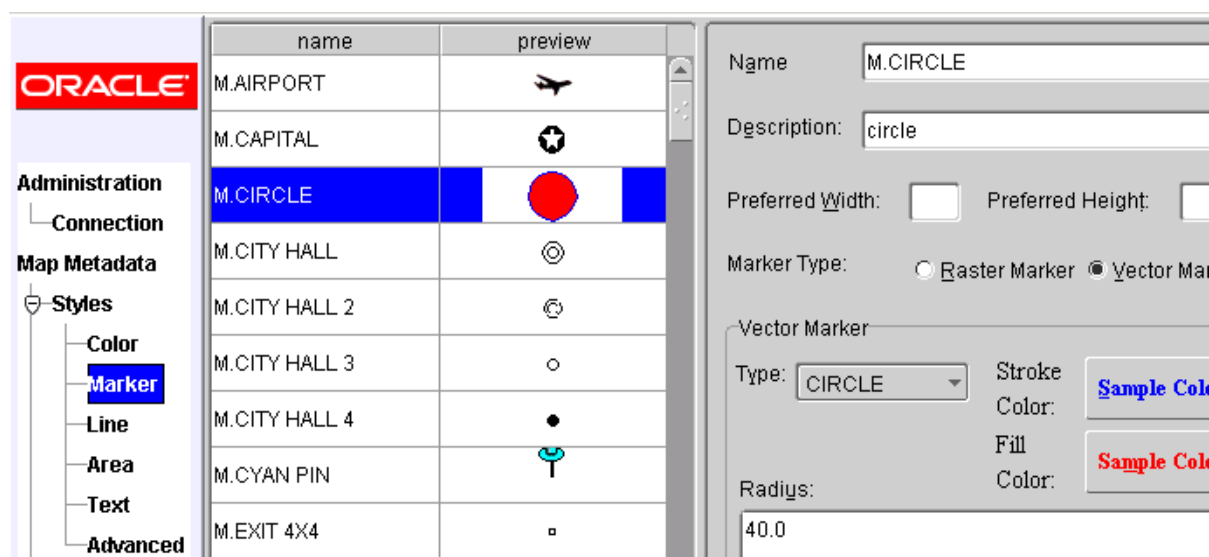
ORACLE

Administration
Connection
Map Metadata
Styles
Color
Marker
Line
Area
Text
Advanced

| name | preview |
|---|---|
| M.AIRPORT | |
| M.CAPITAL | |
| M.CIRCLE | |
| M.CITY HALL | |
| M.CITY HALL 2 | |
| M.CITY HALL 3 | |
| M.CITY HALL 4 | |
| M.CYAN PIN | |
| M.EXIT 4X4 | |

Name M.CIRCLE

Description: circle

Preferred Width: Preferred Height:

Marker Type: Raster Marker Vector Ma

Vector Marker

Type: CIRCLE

Stroke Color: Sample Colo

Fill Color: Sample Colo

Radius:

40.0